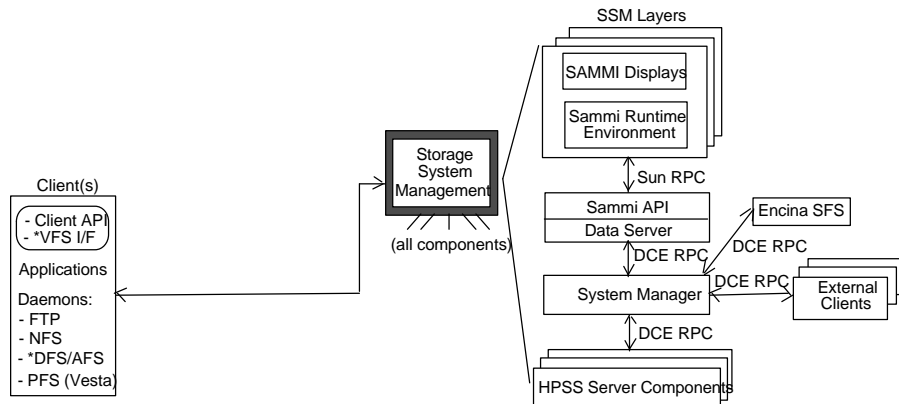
Client(s)

- Client API
- *VFS I/F

Applications

Daemons:
- FTP
- NFS
- *DFS/AFS
- PFS (Vesta)

Storage System Management

(all components)

SSM Layers

SAMMI Displays

Sammi Runtime Environment

Sun RPC

Sammi API

Data Server

DCE RPC

Encina SFS

DCE RPC

DCE RPC

System Manager

External Clients

DCE RPC

HPSS Server Components